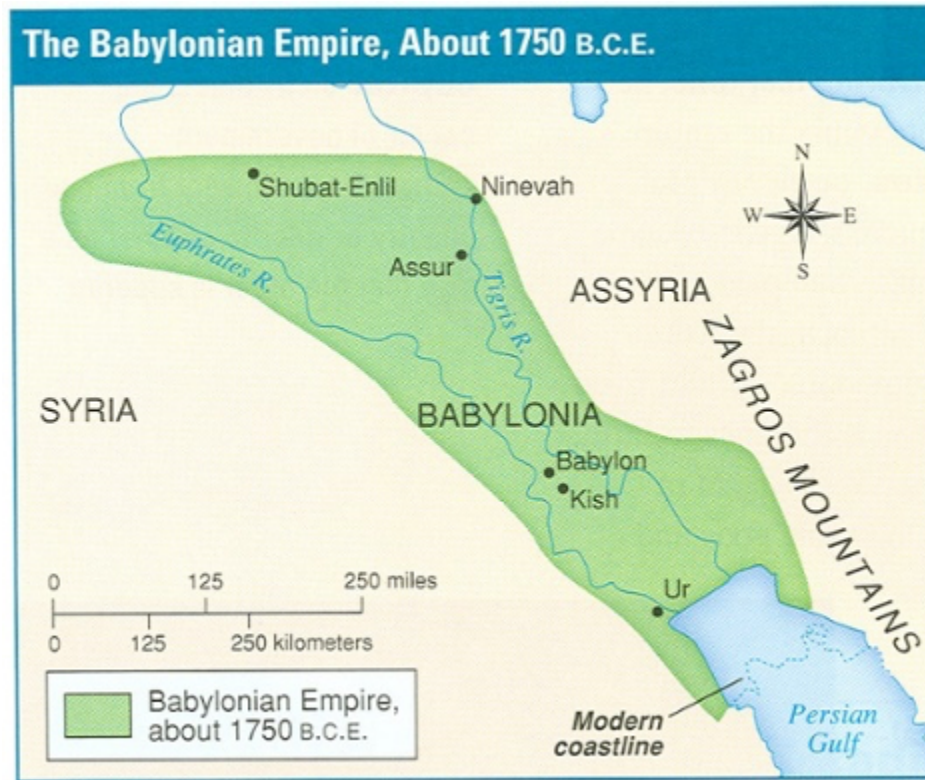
The Babylonian Empire, About 1750 B.C.E.

N
W
E
S

Shubat-Enlil
Ninevah
Euphrates R.
Assur
Tigris R.
ASSYRIA
ZAGROS MOUNTAINS
SYRIA
BABYLONIA
Babylon
Kish
Ur

0
125
250 miles
0
125
250 kilometers

Babylonian Empire, about 1750 B.C.E.

Modern coastline
Persian Gulf